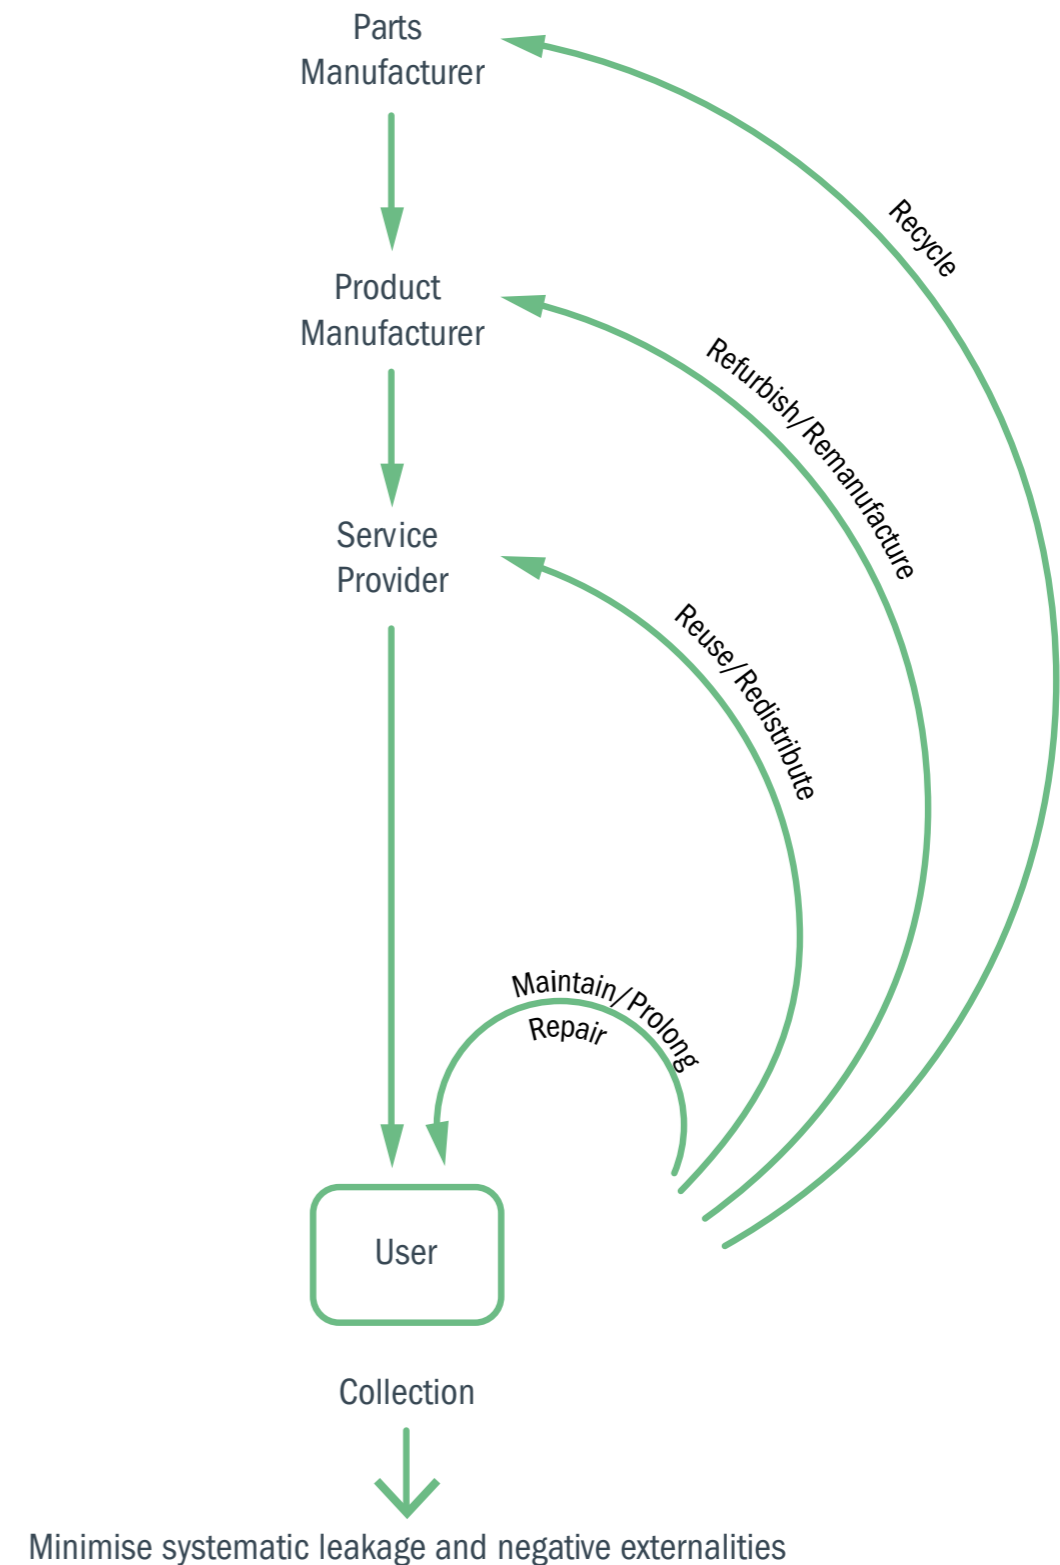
Parts Manufacturer

Product Manufacturer

Service Provider

User

Collection

Minimise systematic leakage and negative externalities

Recycle

Refurbish/Remanufacture

Reuse/Redistribute

Maintain/Prolong

Repair